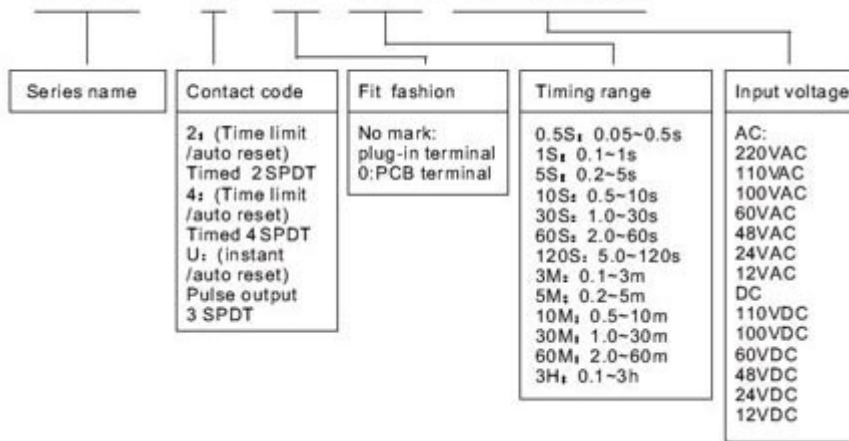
Series name

Contact code

2: (Time limit /auto reset) Timed 2SPDT
4: (Time limit /auto reset) Timed 4SPDT
U: (instant /auto reset) Pulse output 3 SPDT

Fit fashion

No mark: plug-in terminal
0:PCB terminal

Timing range

0.5S: 0.05~0.5s
1S: 0.1~1s
5S: 0.2~5s
10S: 0.5~10s
30S: 1.0~30s
60S: 2.0~60s
120S: 5.0~120s
3M: 0.1~3m
5M: 0.2~5m
10M: 0.5~10m
30M: 1.0~30m
60M: 2.0~60m
3H: 0.1~3h

Input voltage

AC:
220VAC
110VAC
100VAC
60VAC
48VAC
24VAC
12VAC
DC
110VDC
100VDC
60VDC
48VDC
24VDC
12VDC